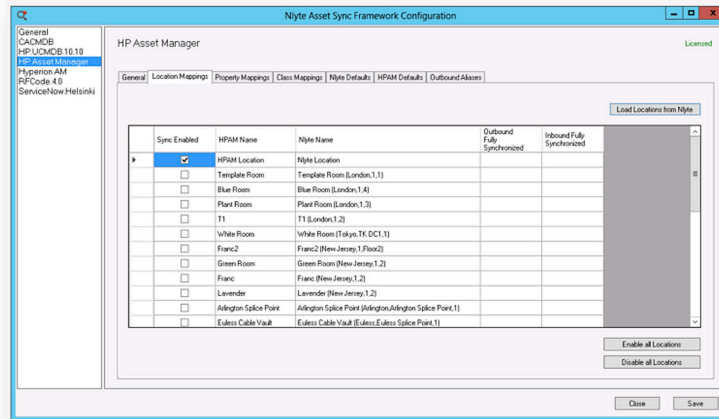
Nlyte Asset Sync Framework Configuration

General
CACMDB
HP.UCMDB.10.10
HP.Asset Manager
Hyperion.AM
RFCode.4.0
ServiceNow.Helsinki

HP Asset Manager

Licensed

General | Location Mappings | Property Mappings | Class Mappings | Nlyte Defaults | HPAM Defaults | Outbound Aliases

Load Locations from Nlyte

| | Sync Enabled | HPAM Name | Nlyte Name | Outbound Fully Synchronized | Inbound Fully Synchronized |
|---|---|---|---|---|---|
| ▸ | ☑ | HPAM Location | Nlyte Location | | |
| | ☐ | Template Room | Template Room (London,1,1) | | |
| | ☐ | Blue Room | Blue Room (London,1,4) | | |
| | ☐ | Plant Room | Plant Room (London,1,3) | | |
| | ☐ | T1 | T1 (London,1,2) | | |
| | ☐ | White Room | White Room (Tokyo,TK DC1,1) | | |
| | ☐ | Franc2 | Franc2 (New-Jersey,1,Floor2) | | |
| | ☐ | Green Room | Green Room (New-Jersey,1,2) | | |
| | ☐ | Franc | Franc (New-Jersey,1,2) | | |
| | ☐ | Lavender | Lavender (New-Jersey,1,2) | | |
| | ☐ | Arlington Splice Point | Arlington Splice Point (Arlington,Arlington Splice Point,1) | | |
| | ☐ | Euless Cable Vault | Euless Cable Vault (Euless,Euless Splice Point,1) | | |

Enable all Locations
Disable all Locations

Close
Save